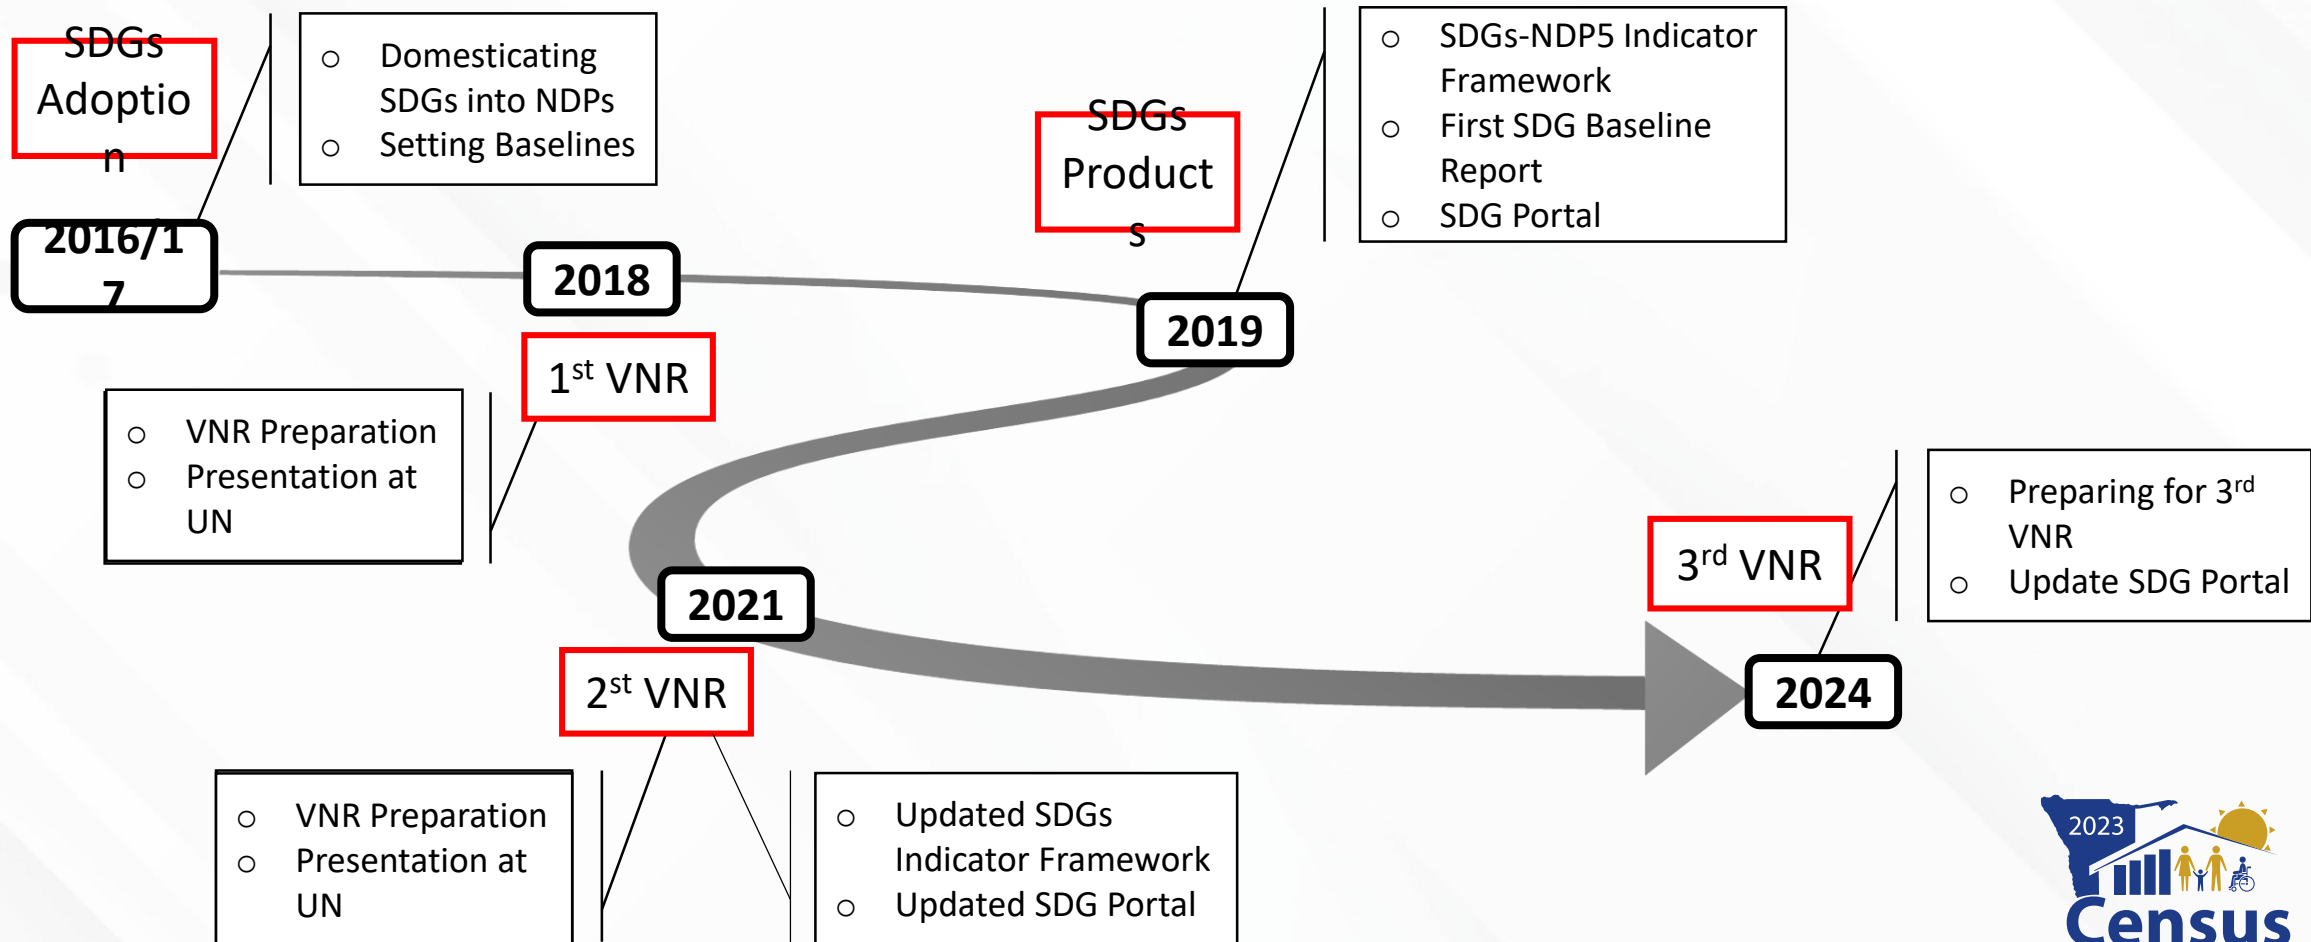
SDGs Adoption

2016/17

○ Domesticating SDGs into NDPs
○ Setting Baselines

2018

1st VNR

○ VNR Preparation
○ Presentation at UN

SDGs Products

2019

○ SDGs-NDP5 Indicator Framework
○ First SDG Baseline Report
○ SDG Portal

2021

2st VNR

○ VNR Preparation
○ Presentation at UN

○ Updated SDGs Indicator Framework
○ Updated SDG Portal

3rd VNR

2024

○ Preparing for 3rd VNR
○ Update SDG Portal

2023
Census